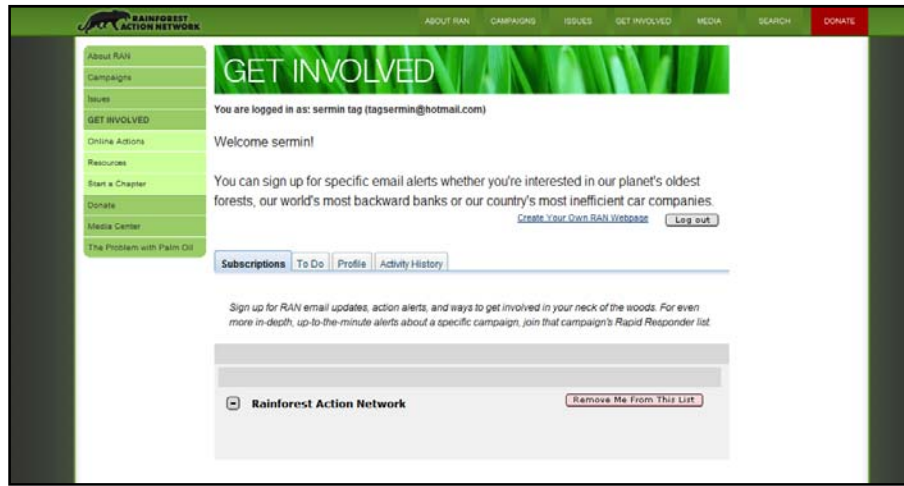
RAINFOREST ACTION NETWORK

ABOUT RAN CAMPAIGNS ISSUES GET INVOLVED MEDIA SEARCH DONATE

About RAN
Campaigns
Issues
GET INVOLVED
Online Actions
Resources
Start a Chapter
Donate
Media Center
The Problem with Palm Oil

GET INVOLVED

You are logged in as: sermin tag (tagsermin@hotmail.com)

Welcome sermin!

You can sign up for specific email alerts whether you're interested in our planet's oldest forests, our world's most backward banks or our country's most inefficient car companies.

Create Your Own RAN Webpage Log out

Subscriptions To Do Profile Activity History

Sign up for RAN email updates, action alerts, and ways to get involved in your neck of the woods. For even more in-depth, up-to-the-minute alerts about a specific campaign, join that campaign's Rapid Responder list.

Rainforest Action Network

Remove Me From This List